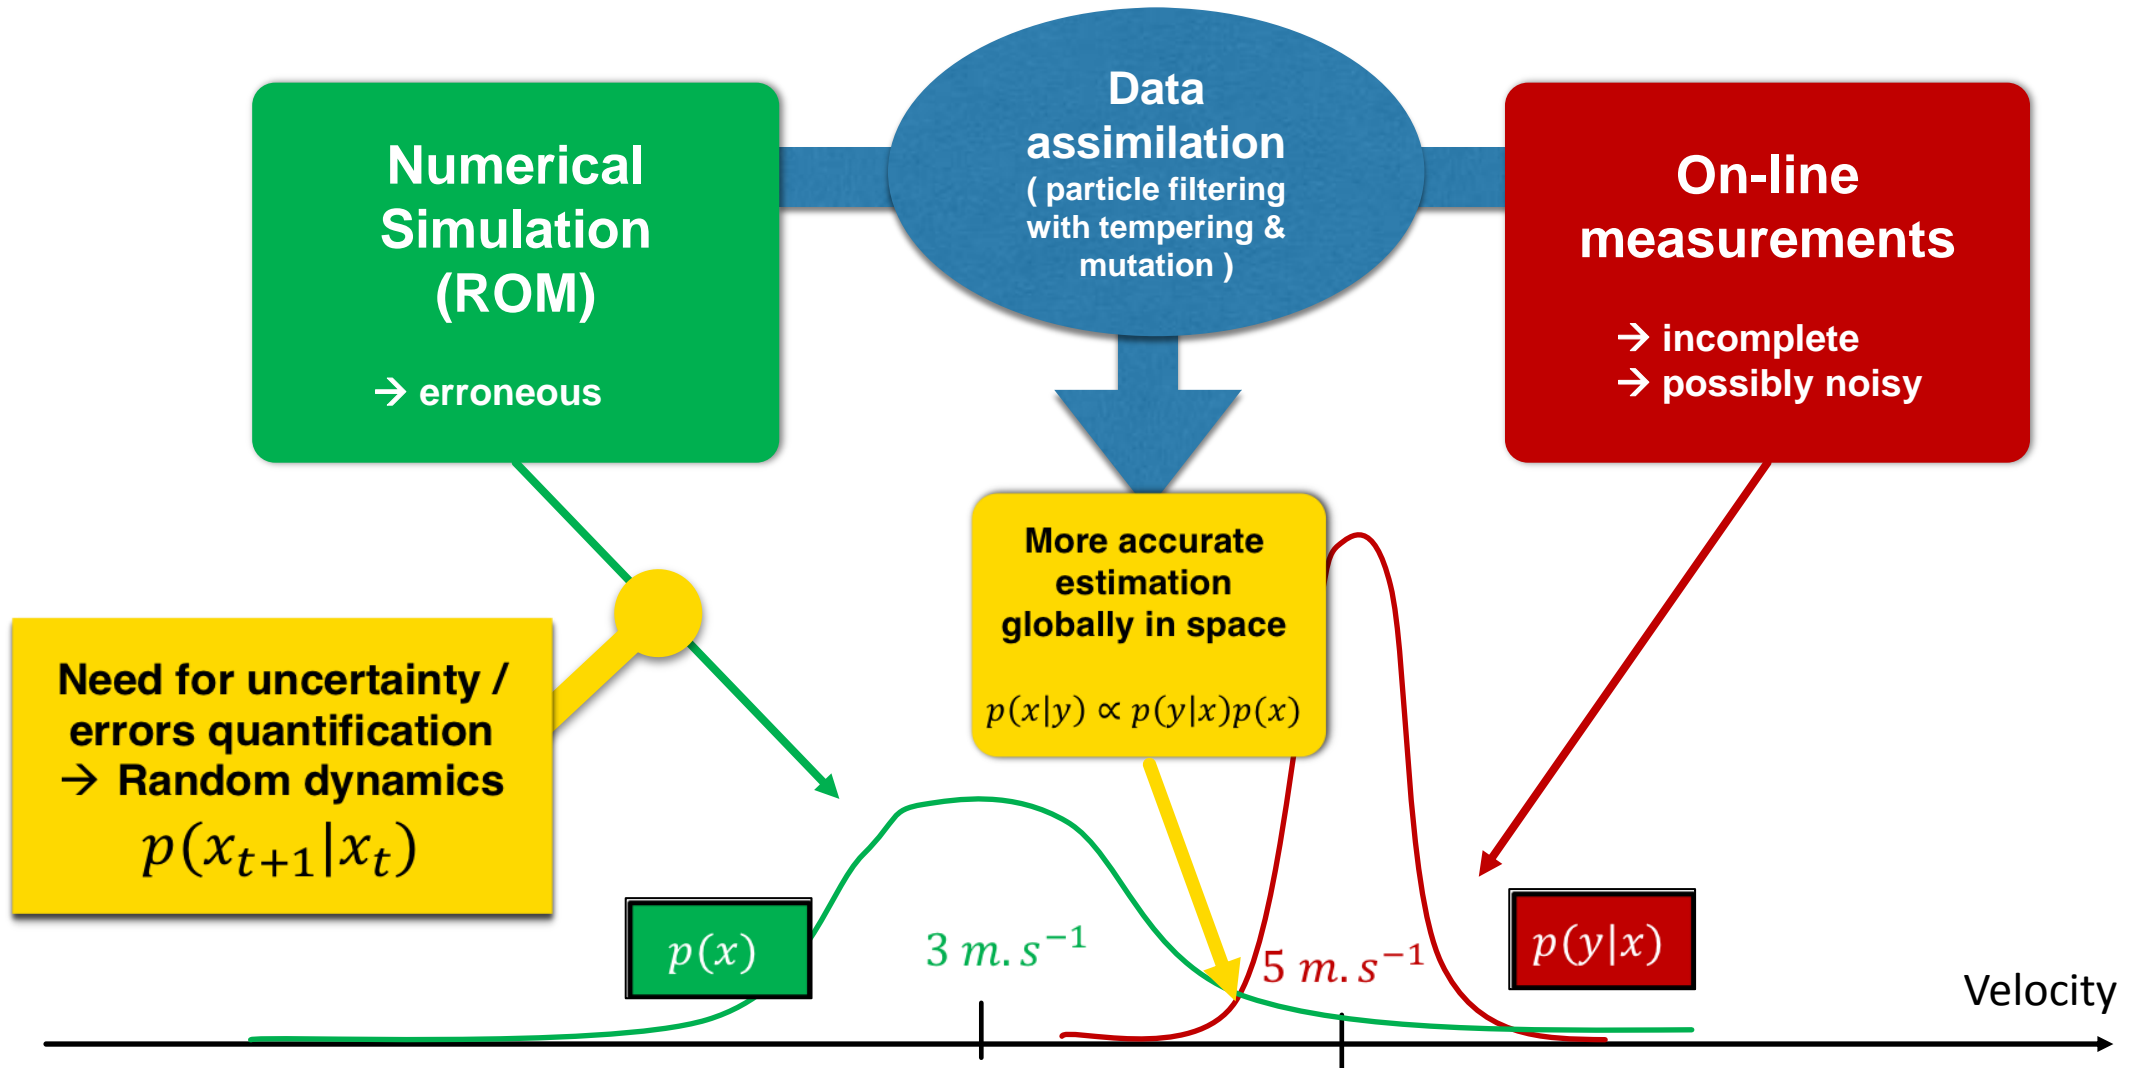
Numerical Simulation (ROM)

→ erroneous

Data assimilation
( particle filtering with tempering & mutation )

On-line measurements

→ incomplete
→ possibly noisy

More accurate estimation globally in space

$p(x|y) \propto p(y|x)p(x)$

Need for uncertainty / errors quantification
→ Random dynamics
$p(x_{t+1}|x_t)$

$p(x)$

$3\ m.s^{-1}$

$5\ m.s^{-1}$

$p(y|x)$

Velocity